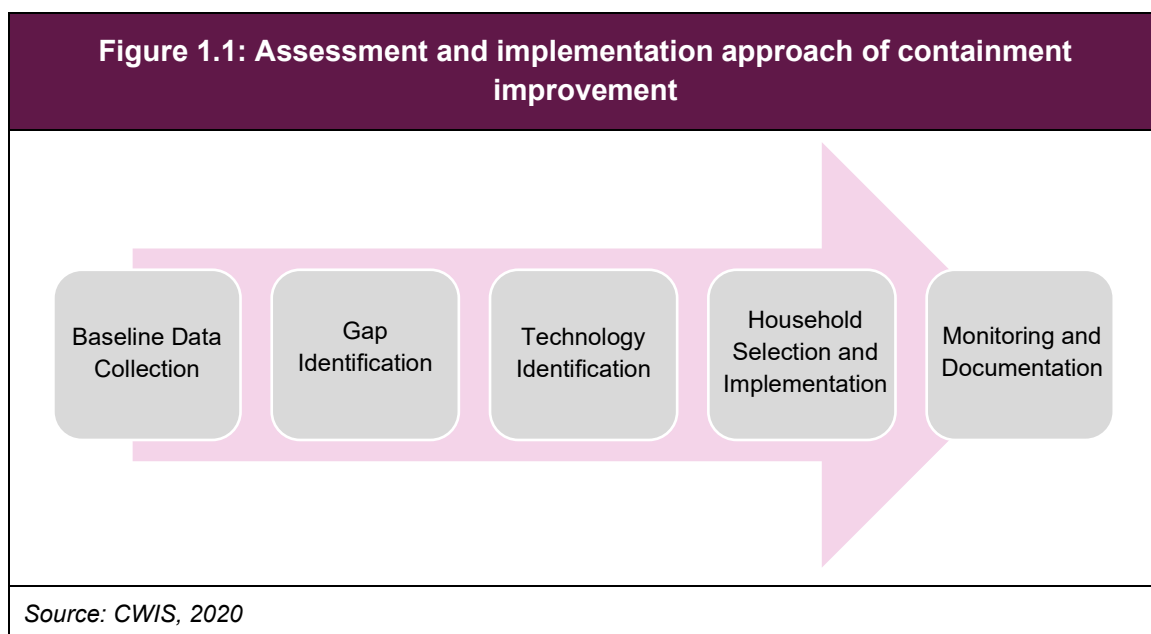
Figure 1.1: Assessment and implementation approach of containment improvement

Baseline Data Collection

Gap Identification

Technology Identification

Household Selection and Implementation

Monitoring and Documentation

Source: CWIS, 2020